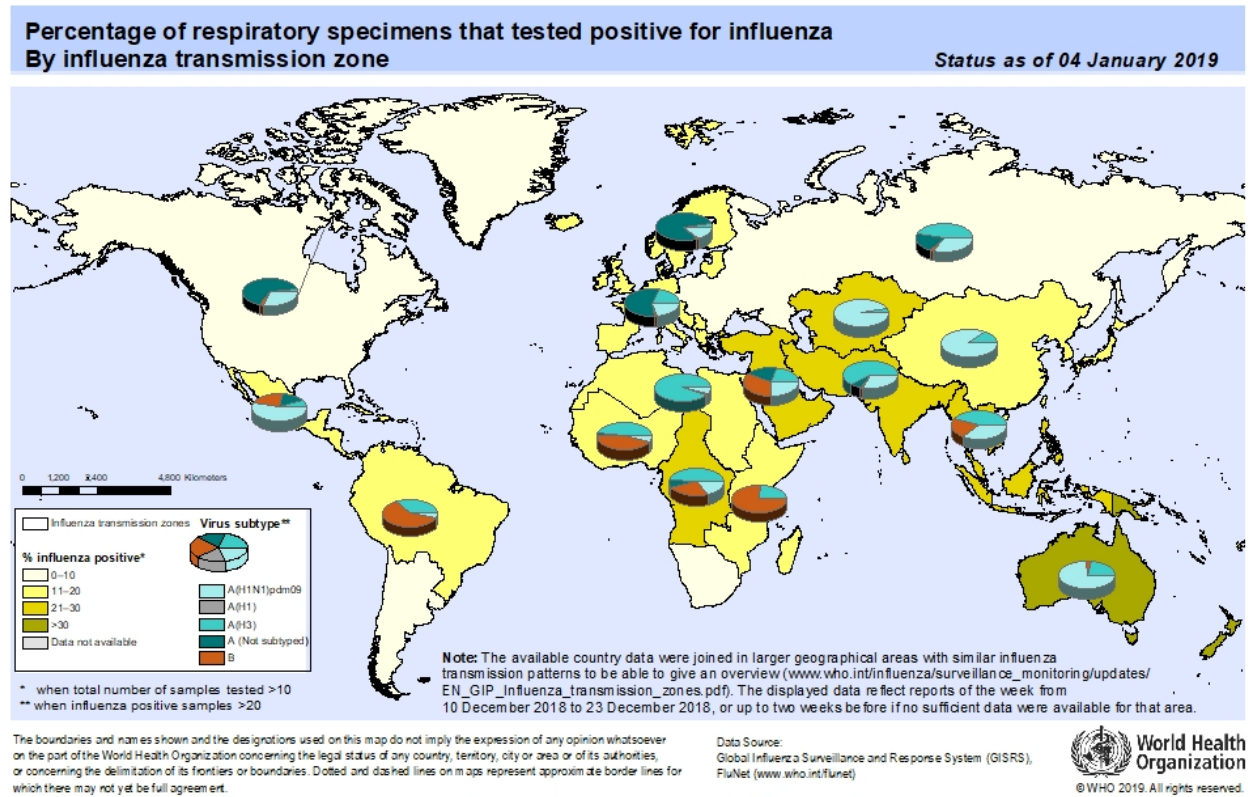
Percentage of respiratory specimens that tested positive for influenza
By influenza transmission zone

Status as of 04 January 2019

0 1,200 2,400 4,800 Kilometers

Influenza transmission zones

% influenza positive*

0–10
11–20
21–30
>30
Data not available

Virus subtype**

A(H1N1)pdm09
A(H1)
A(H3)
A (Not subtyped)
B

* when total number of samples tested >10
** when influenza positive samples >20

Note: The available country data were joined in larger geographical areas with similar influenza transmission patterns to be able to give an overview (www.who.int/influenza/surveillance_monitoring/updates/EN_GIP_Influenza_transmission_zones.pdf). The displayed data reflect reports of the week from 10 December 2018 to 23 December 2018, or up to two weeks before if no sufficient data were available for that area.

The boundaries and names shown and the designations used on this map do not imply the expression of any opinion whatsoever on the part of the World Health Organization concerning the legal status of any country, territory, city or area or of its authorities, or concerning the delimitation of its frontiers or boundaries. Dotted and dashed lines on maps represent approximate border lines for which there may not yet be full agreement.

Data Source:
Global Influenza Surveillance and Response System (GISRS), FluNet (www.who.int/flunet)

World Health Organization

© WHO 2019. All rights reserved.